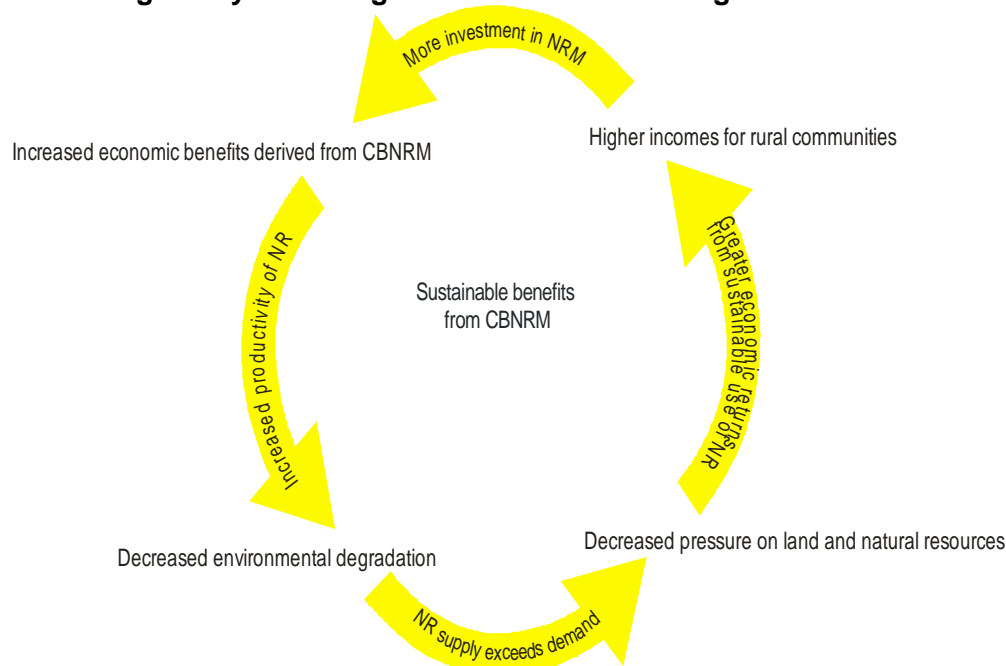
More investment in NRM

Increased economic benefits derived from CBNRM

Higher incomes for rural communities

Increased productivity of NR

Sustainable benefits from CBNRM

Greater economic returns from sustainable use of NR

Decreased environmental degradation

Decreased pressure on land and natural resources

NR supply exceeds demand